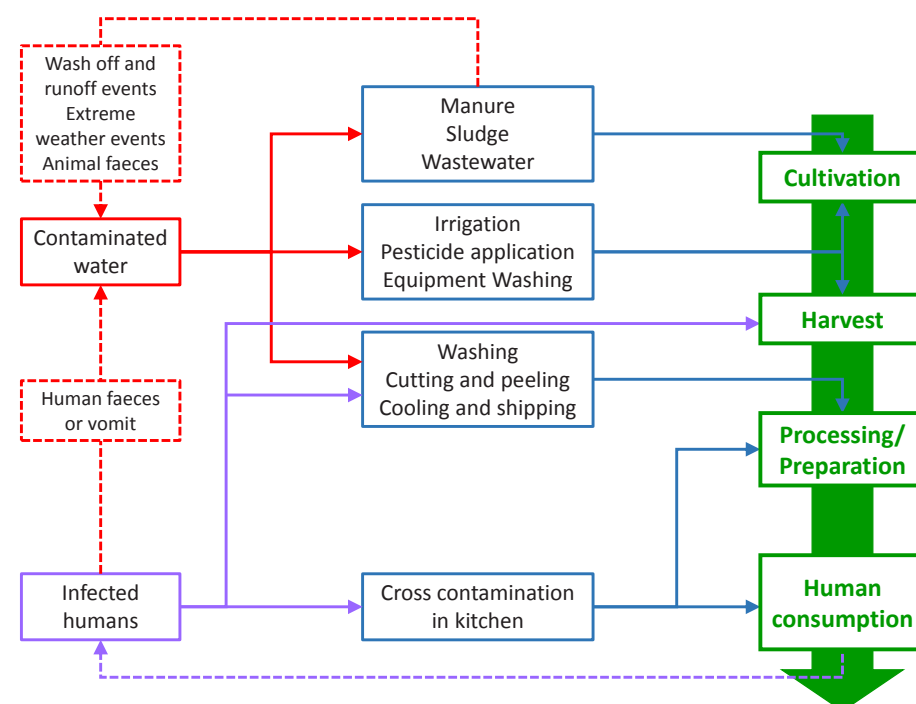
Wash off and runoff events
Extreme weather events
Animal faeces

Contaminated water

Human faeces or vomit

Infected humans

Manure
Sludge
Wastewater

Irrigation
Pesticide application
Equipment Washing

Washing
Cutting and peeling
Cooling and shipping

Cross contamination in kitchen

Cultivation

Harvest

Processing/ Preparation

Human consumption